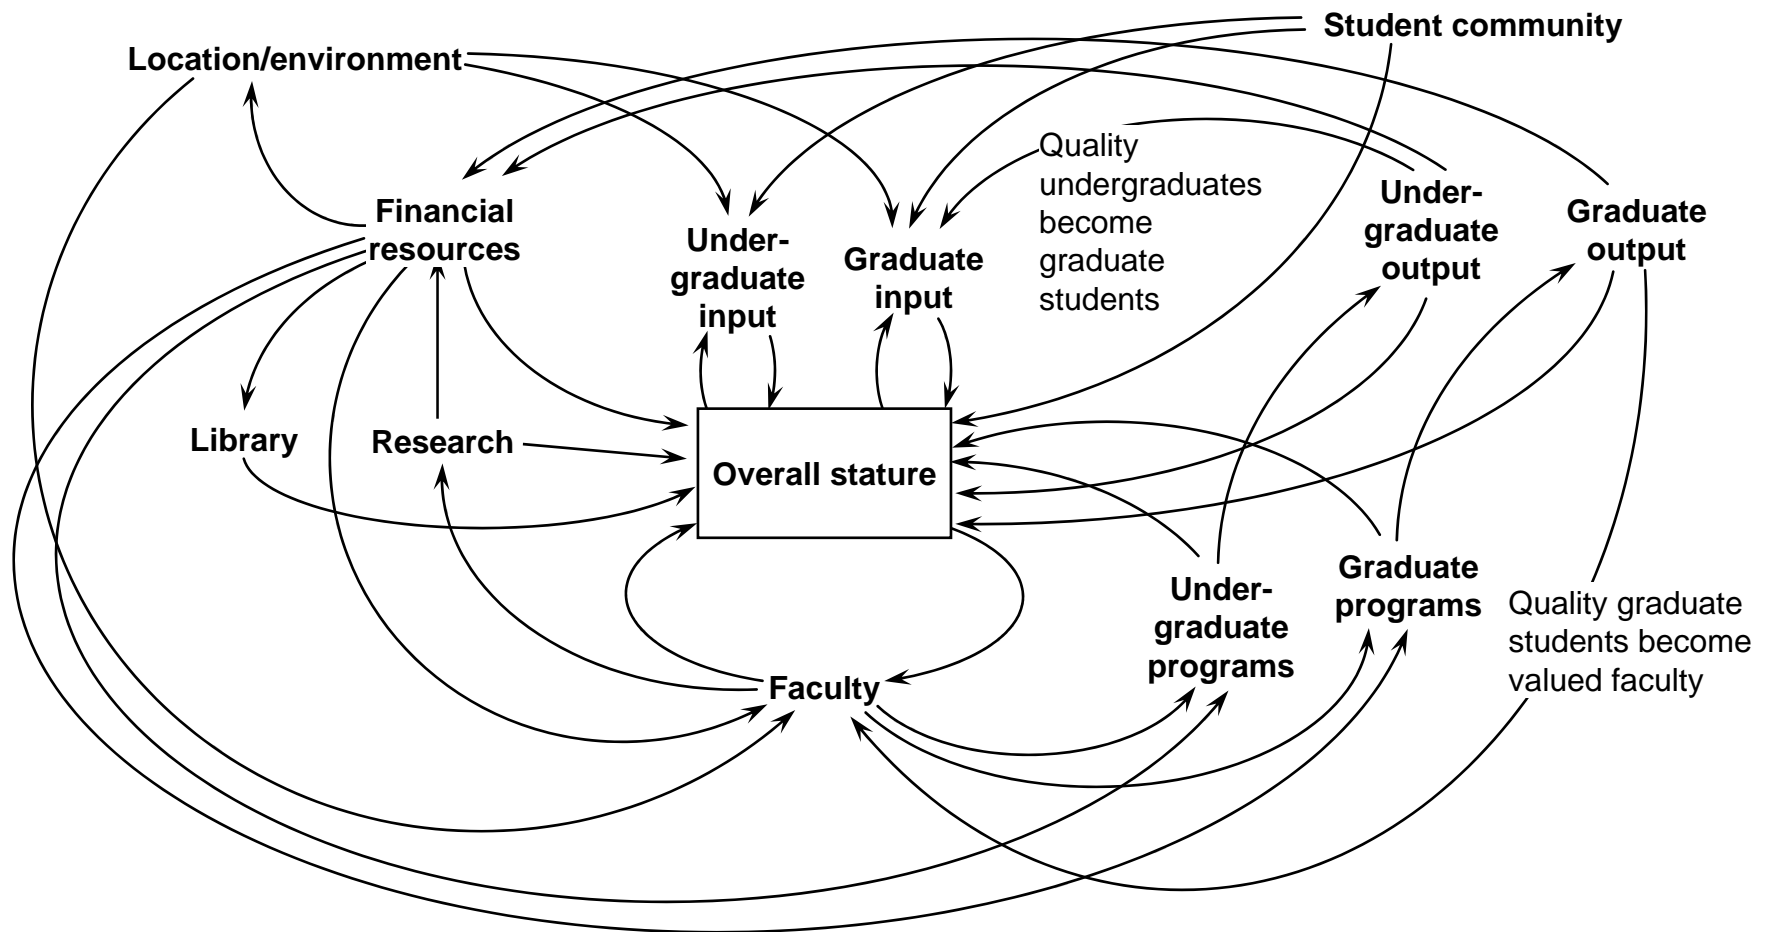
Student community

Location/environment

Quality undergraduates become graduate students

Financial resources

Undergraduate input

Graduate input

Undergraduate output

Graduate output

Library

Research

Overall stature

Undergraduate programs

Graduate programs

Quality graduate students become valued faculty

Faculty